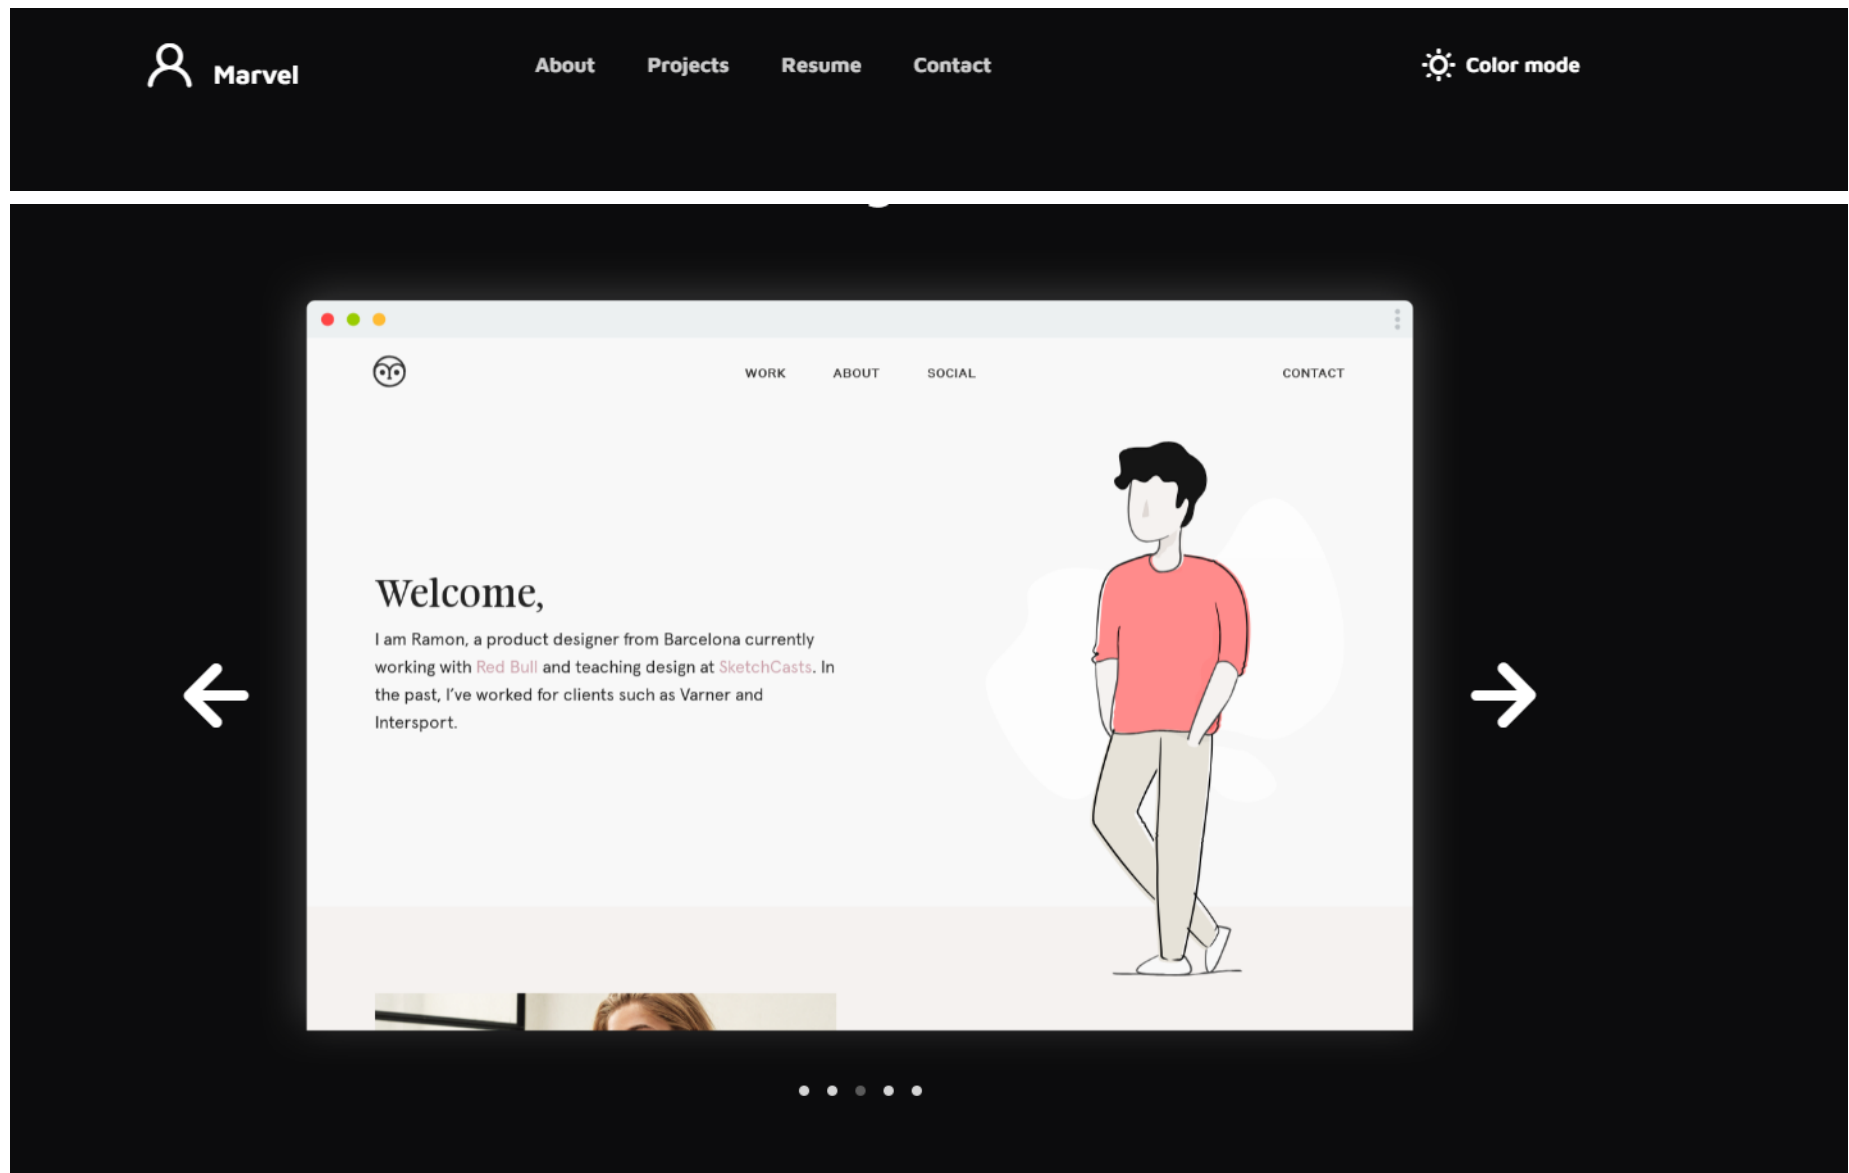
Marvel

About Projects Resume Contact

Color mode

WORK ABOUT SOCIAL CONTACT

Welcome,

I am Ramon, a product designer from Barcelona currently working with Red Bull and teaching design at SketchCasts. In the past, I've worked for clients such as Varner and Intersport.